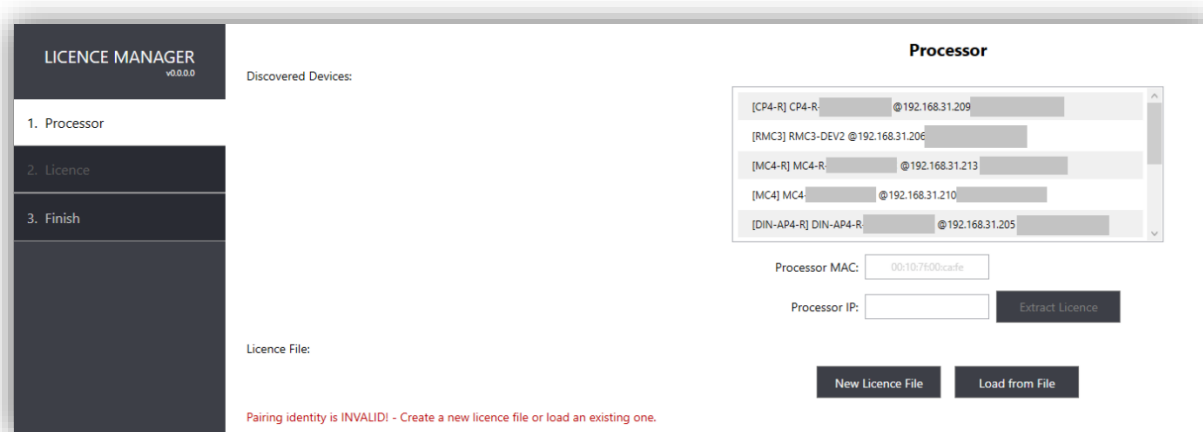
LICENCE MANAGER
v0.0.0.0

1. Processor

2. Licence

3. Finish

Processor

Discovered Devices:

[CP4-R] CP4-R-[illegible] @192.168.31.209 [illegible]

[RMC3] RMC3-DEV2 @192.168.31.206 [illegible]

[MC4-R] MC4-R-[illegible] @192.168.31.213 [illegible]

[MC4] MC4-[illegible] @192.168.31.210 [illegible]

[DIN-AP4-R] DIN-AP4-R-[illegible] @192.168.31.205 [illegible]

Processor MAC: 00:10:7f:00:ca:fe

Processor IP:

Extract Licence

Licence File:

New Licence File

Load from File

Pairing identity is INVALID! - Create a new licence file or load an existing one.